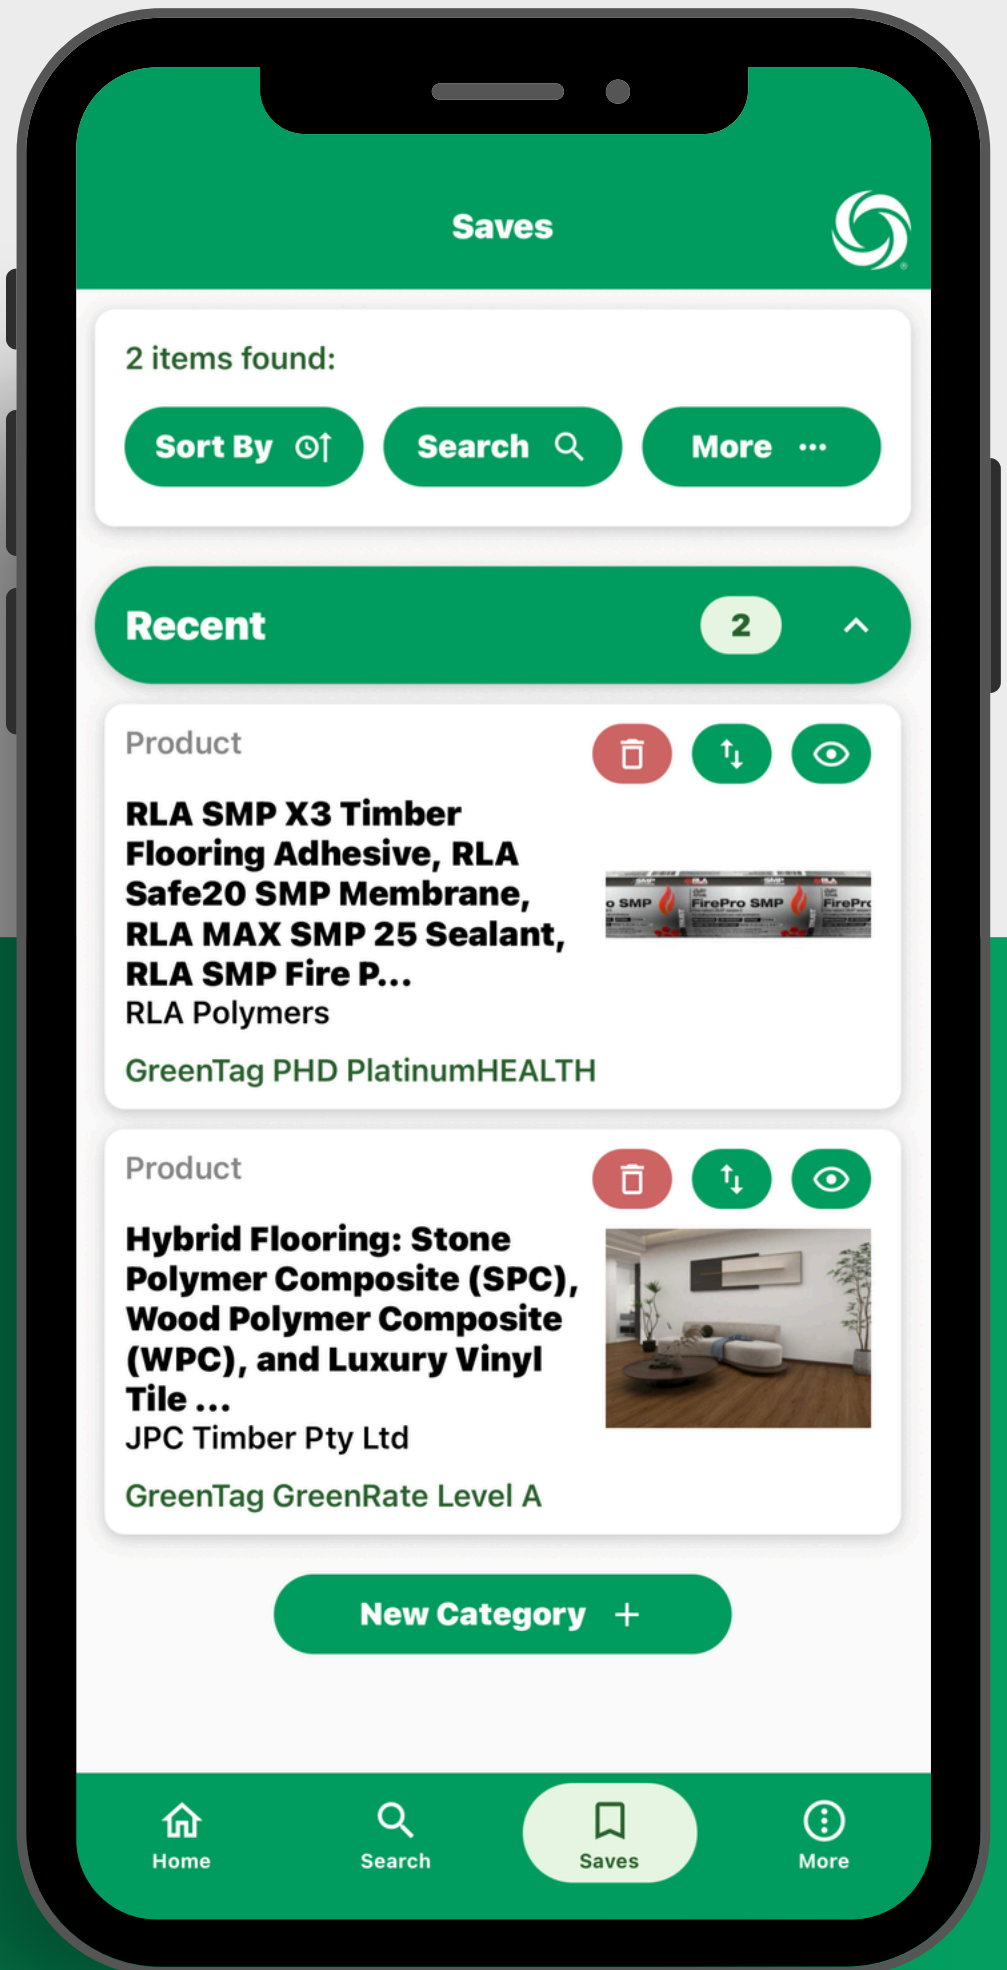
Saves

2 items found:

Sort By

Search

More

Recent 2

Product

RLA SMP X3 Timber Flooring Adhesive, RLA Safe20 SMP Membrane, RLA MAX SMP 25 Sealant, RLA SMP Fire P...

RLA Polymers

GreenTag PHD PlatinumHEALTH

SMP FirePro SMP FirePro

Product

Hybrid Flooring: Stone Polymer Composite (SPC), Wood Polymer Composite (WPC), and Luxury Vinyl Tile ...

JPC Timber Pty Ltd

GreenTag GreenRate Level A

New Category +

Home Search Saves More